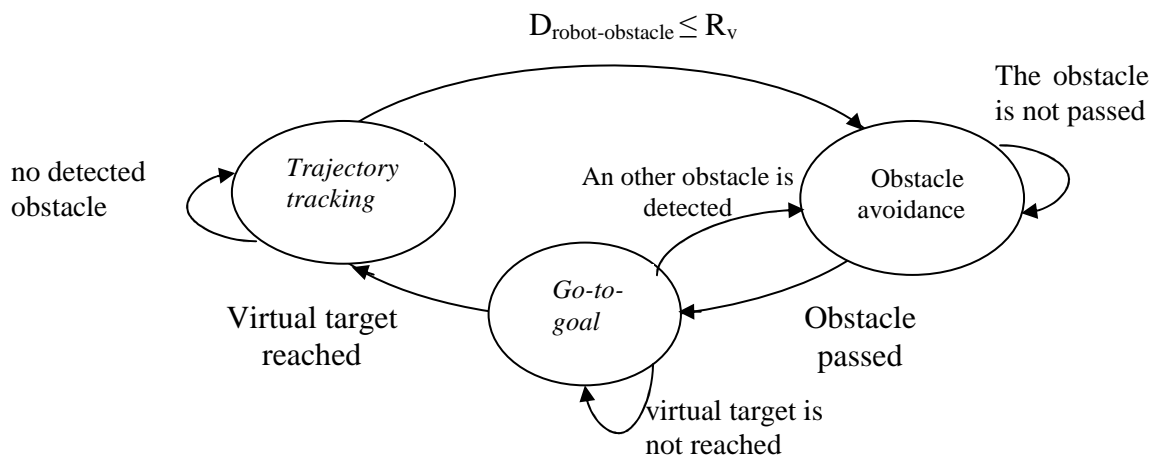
$D_{robot\text{-}obstacle} \leq R_v$

The obstacle is not passed

no detected obstacle

Trajectory tracking

An other obstacle is detected

Obstacle avoidance

Go-to-goal

Virtual target reached

Obstacle passed

virtual target is not reached